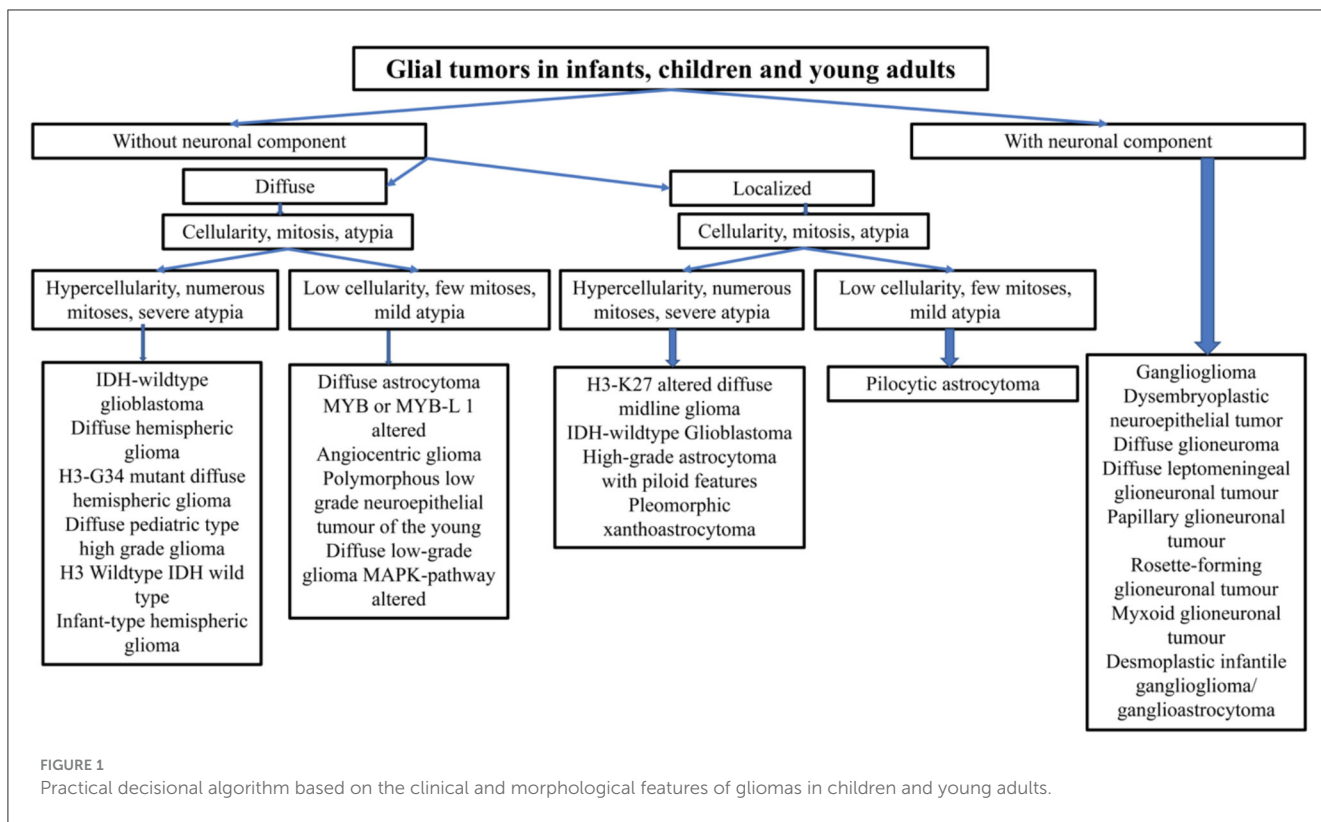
Glial tumors in infants, children and young adults

Without neuronal component

With neuronal component

Diffuse

Localized

Cellularity, mitosis, atypia

Cellularity, mitosis, atypia

Hypercellularity, numerous mitoses, severe atypia

Low cellularity, few mitoses, mild atypia

Hypercellularity, numerous mitoses, severe atypia

Low cellularity, few mitoses, mild atypia

IDH-wildtype glioblastoma
Diffuse hemispheric glioma
H3-G34 mutant diffuse hemispheric glioma
Diffuse pediatric type high grade glioma
H3 Wildtype IDH wild type
Infant-type hemispheric glioma

Diffuse astrocytoma MYB or MYB-L 1 altered
Angiocentric glioma
Polymorphous low grade neuroepithelial tumour of the young
Diffuse low-grade glioma MAPK-pathway altered

H3-K27 altered diffuse midline glioma
IDH-wildtype Glioblastoma
High-grade astrocytoma with piloid features
Pleomorphic xanthoastrocytoma

Pilocytic astrocytoma

Ganglioglioma
Dysembryoplastic neuroepithelial tumor
Diffuse glioneuroma
Diffuse leptomeningeal glioneuronal tumour
Papillary glioneuronal tumour
Rosette-forming glioneuronal tumour
Myxoid glioneuronal tumour
Desmoplastic infantile ganglioglioma/ ganglioastrocytoma

FIGURE 1
Practical decisional algorithm based on the clinical and morphological features of gliomas in children and young adults.